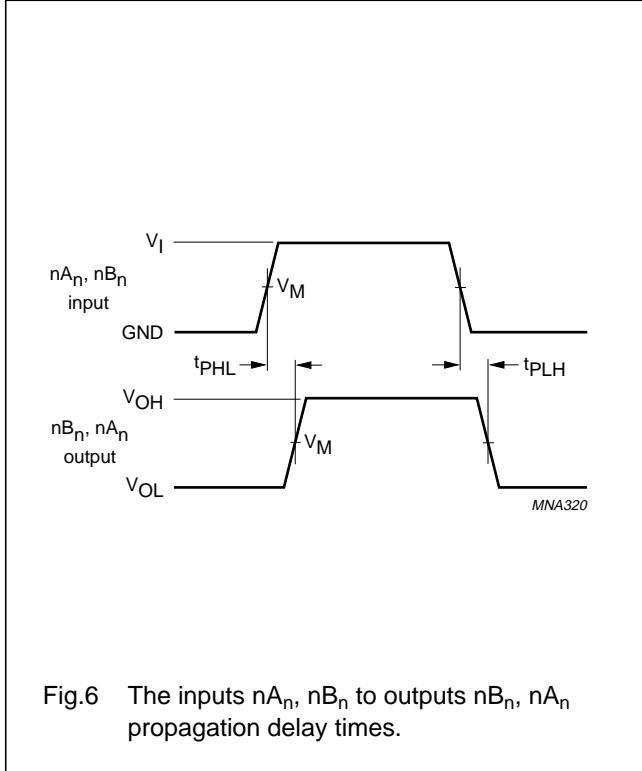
$V_I$

$nA_n$, $nB_n$ input

$V_M$

GND

$t_{PHL}$

$t_{PLH}$

$V_{OH}$

$nB_n$, $nA_n$ output

$V_M$

$V_{OL}$

MNA320

Fig.6 The inputs $nA_n$, $nB_n$ to outputs $nB_n$, $nA_n$ propagation delay times.